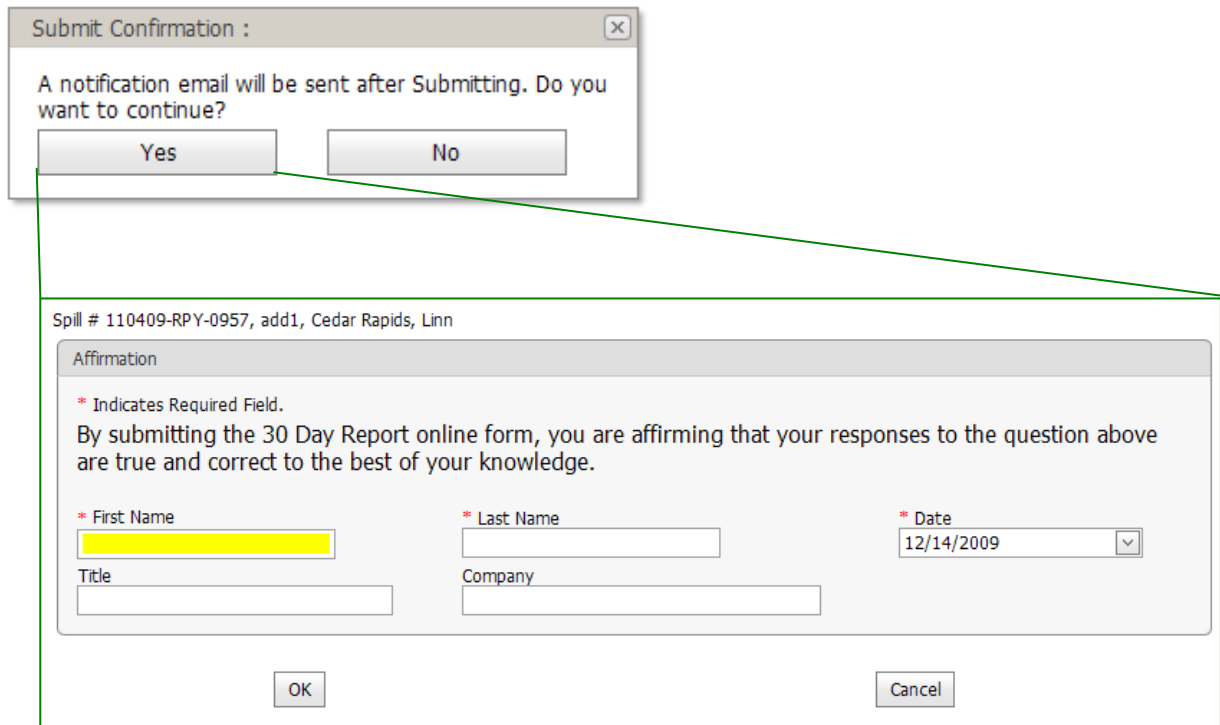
Submit Confirmation :

A notification email will be sent after Submitting. Do you want to continue?

Yes

No

Spill # 110409-RPY-0957, add1, Cedar Rapids, Linn

Affirmation

* Indicates Required Field.

By submitting the 30 Day Report online form, you are affirming that your responses to the question above are true and correct to the best of your knowledge.

* First Name

* Last Name

* Date

12/14/2009

Title

Company

OK

Cancel